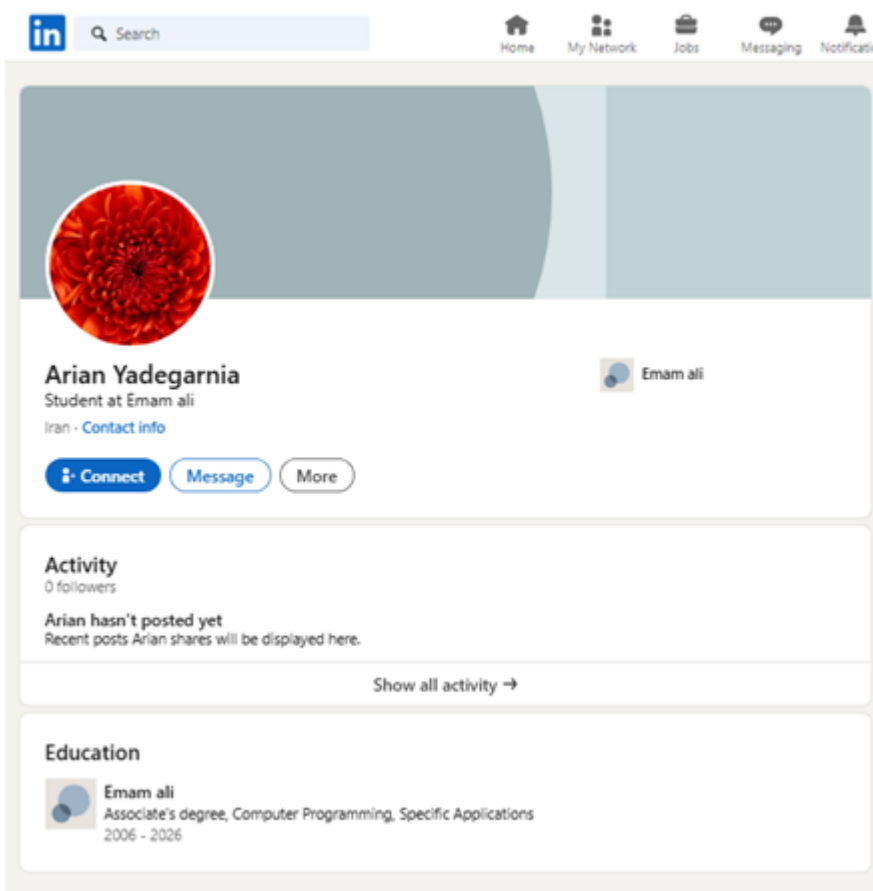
in Search

Home My Network Jobs Messaging Notificati

Arian Yadegarnia
Student at Emam ali
Iran · Contact info

Emam ali

Connect Message More

Activity
0 followers

Arian hasn't posted yet
Recent posts Arian shares will be displayed here.

Show all activity →

Education

Emam ali
Associate's degree, Computer Programming, Specific Applications
2006 - 2026